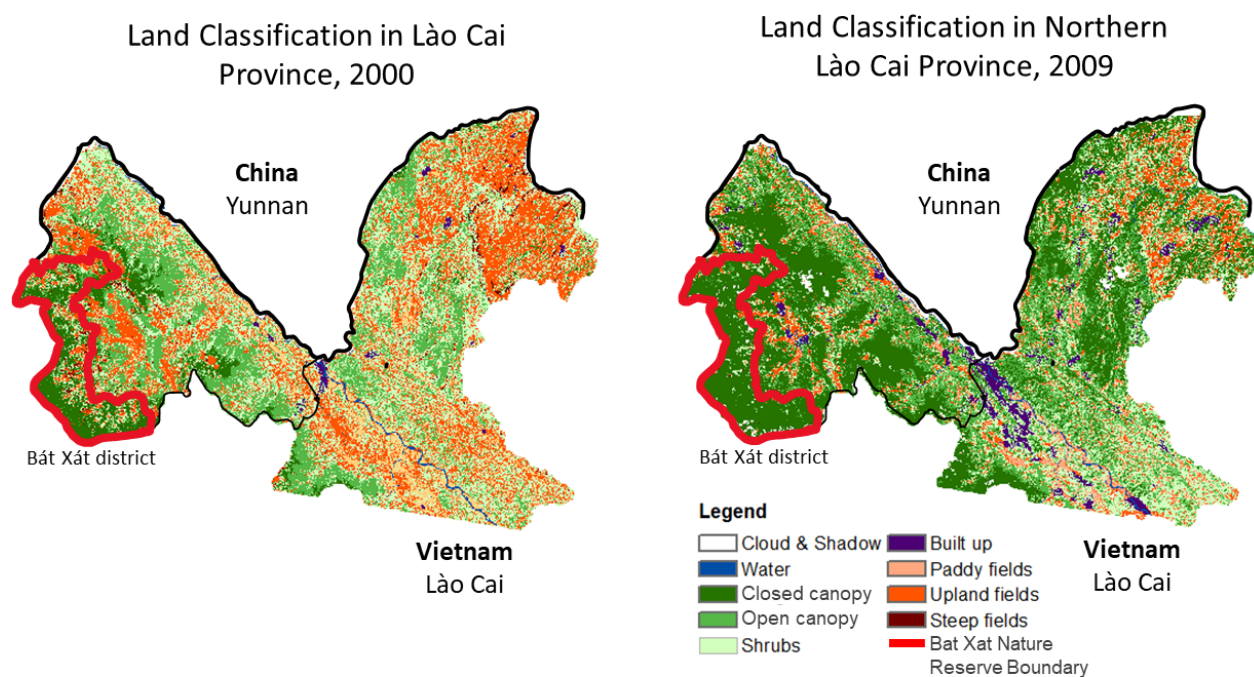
Land Classification in Lào Cai Province, 2000

China
Yunnan

Bát Xát district

Vietnam
Lào Cai

Land Classification in Northern Lào Cai Province, 2009

China
Yunnan

Bát Xát district

Legend
Cloud & Shadow
Water
Closed canopy
Open canopy
Shrubs
Built up
Paddy fields
Upland fields
Steep fields
Bat Xat Nature Reserve Boundary

Vietnam
Lào Cai